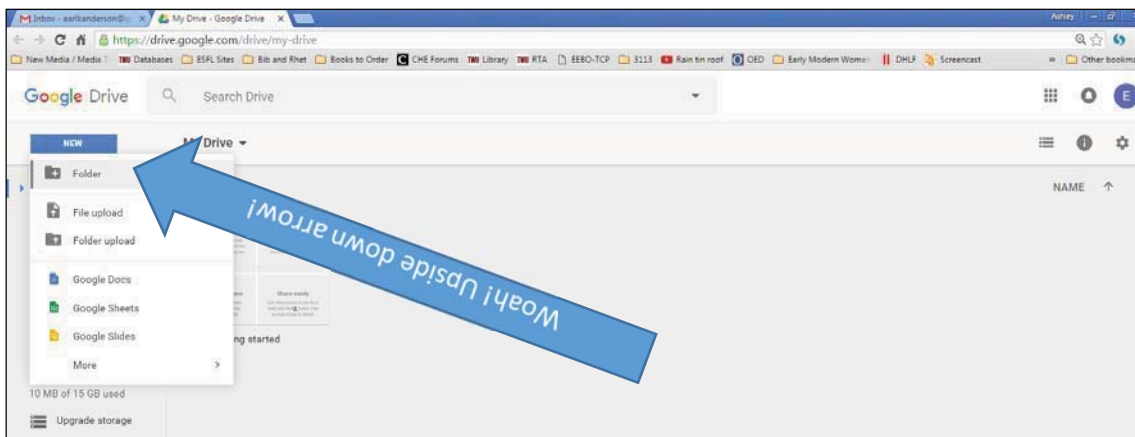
M Inbox - earlkanderson@ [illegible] ×
My Drive - Google Drive ×
Ashley
https://drive.google.com/drive/my-drive
New Media / Media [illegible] Databases ESFL Sites Bib and Rhet Books to Order CHE Forums Library RTA EEBO-TCP 3113 Rain tin roof OED Early Modern Women DHLF Screencast » Other bookm

Google Drive
Search Drive
E
NEW
My Drive
Folder
File upload
Folder upload
Google Docs
Google Sheets
Google Slides
More
NAME
Share easily
ng started
10 MB of 15 GB used
Upgrade storage

Woah! Upside down arrow!